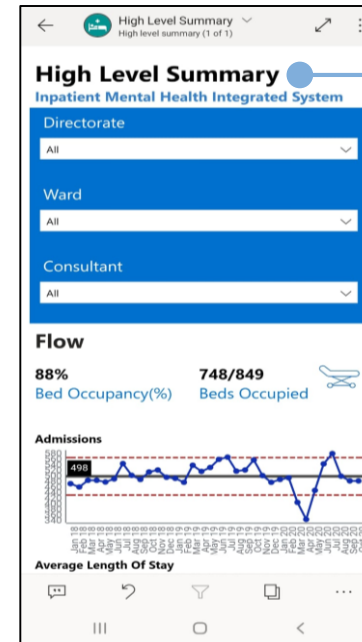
High Level Summary
High level summary (1 of 1)

High Level Summary
Inpatient Mental Health Integrated System

Directorate
All

Ward
All

Consultant
All

Flow

88%
Bed Occupancy(%)

748/849
Beds Occupied

Admissions

498

Jan 18 Feb 18 Mar 18 Apr 18 May 18 Jun 18 Jul 18 Aug 18 Sep 18 Oct 18 Nov 18 Dec 18 Jan 19 Feb 19 Mar 19 Apr 19 May 19 Jun 19 Jul 19 Aug 19 Sep 19 Oct 19 Nov 19 Dec 19 Jan 20 Feb 20 Mar 20 Apr 20 May 20 Jun 20 Jul 20 Aug 20 Sep 20 Oct 20

Average Length Of Stay